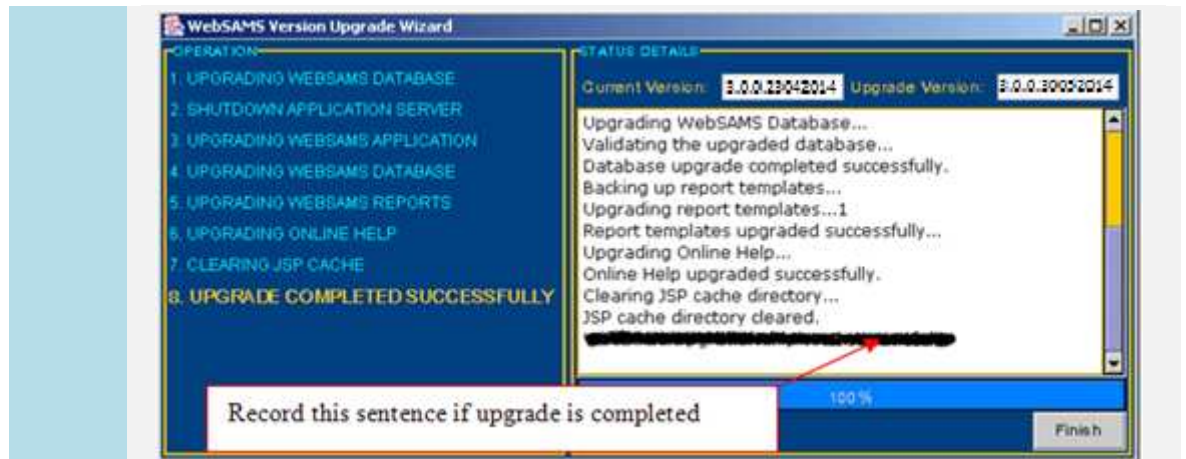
WebSAMS Version Upgrade Wizard

OPERATION
1. UPGRADING WEBSAMS DATABASE
2. SHUTDOWN APPLICATION SERVER
3. UPGRADING WEBSAMS APPLICATION
4. UPGRADING WEBSAMS DATABASE
5. UPGRADING WEBSAMS REPORTS
6. UPGRADING ONLINE HELP
7. CLEARING JSP CACHE
8. UPGRADE COMPLETED SUCCESSFULLY

STATUS DETAILS
Current Version: 3.0.0.23042014 Upgrade Version: 3.0.0.30052014

Upgrading WebSAMS Database...
Validating the upgraded database...
Database upgrade completed successfully.
Backing up report templates...
Upgrading report templates...1
Report templates upgraded successfully...
Upgrading Online Help...
Online Help upgraded successfully.
Clearing JSP cache directory...
JSP cache directory cleared.
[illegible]

100%

Record this sentence if upgrade is completed

Finish